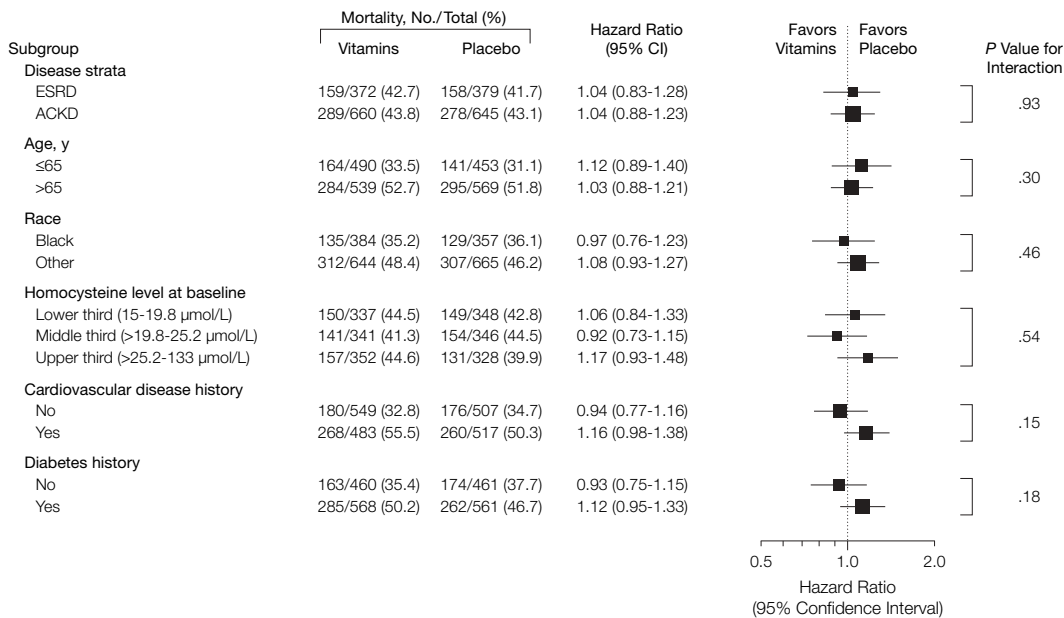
| Subgroup | Mortality, No./Total (%) Vitamins | Mortality, No./Total (%) Placebo | Hazard Ratio (95% CI) | Favors Vitamins / Favors Placebo | *P* Value for Interaction |
|---|---|---|---|---|---|
| Disease strata | | | | | |
| ESRD | 159/372 (42.7) | 158/379 (41.7) | 1.04 (0.83-1.28) | | .93 |
| ACKD | 289/660 (43.8) | 278/645 (43.1) | 1.04 (0.88-1.23) | | |
| Age, y | | | | | |
| ≤65 | 164/490 (33.5) | 141/453 (31.1) | 1.12 (0.89-1.40) | | .30 |
| >65 | 284/539 (52.7) | 295/569 (51.8) | 1.03 (0.88-1.21) | | |
| Race | | | | | |
| Black | 135/384 (35.2) | 129/357 (36.1) | 0.97 (0.76-1.23) | | .46 |
| Other | 312/644 (48.4) | 307/665 (46.2) | 1.08 (0.93-1.27) | | |
| Homocysteine level at baseline | | | | | |
| Lower third (15-19.8 μmol/L) | 150/337 (44.5) | 149/348 (42.8) | 1.06 (0.84-1.33) | | .54 |
| Middle third (>19.8-25.2 μmol/L) | 141/341 (41.3) | 154/346 (44.5) | 0.92 (0.73-1.15) | | |
| Upper third (>25.2-133 μmol/L) | 157/352 (44.6) | 131/328 (39.9) | 1.17 (0.93-1.48) | | |
| Cardiovascular disease history | | | | | |
| No | 180/549 (32.8) | 176/507 (34.7) | 0.94 (0.77-1.16) | | .15 |
| Yes | 268/483 (55.5) | 260/517 (50.3) | 1.16 (0.98-1.38) | | |
| Diabetes history | | | | | |
| No | 163/460 (35.4) | 174/461 (37.7) | 0.93 (0.75-1.15) | | .18 |
| Yes | 285/568 (50.2) | 262/561 (46.7) | 1.12 (0.95-1.33) | | |

0.5 1.0 2.0
Hazard Ratio
(95% Confidence Interval)